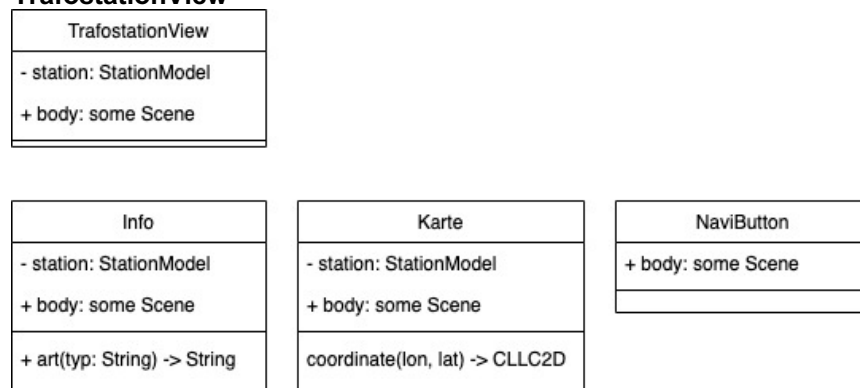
TrafostationView

TrafostationView
- station: StationModel
+ body: some Scene

Info
- station: StationModel
+ body: some Scene
+ art(typ: String) -> String

Karte
- station: StationModel
+ body: some Scene
coordinate(lon, lat) -> CLLC2D

NaviButton
+ body: some Scene